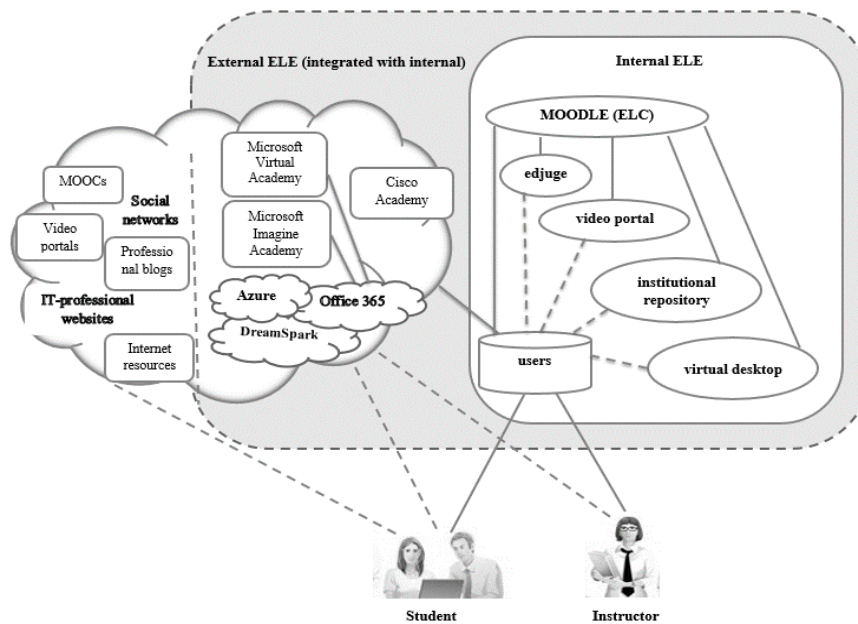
External ELE (integrated with internal)

Internal ELE

MOODLE (ELC)

edjuge

video portal

institutional repository

users

virtual desktop

Microsoft Virtual Academy

Cisco Academy

Microsoft Imagine Academy

Azure

Office 365

DreamSpark

MOOCs

Social networks

Video portals

Professio nal blogs

IT-professional websites

Internet resources

Student

Instructor